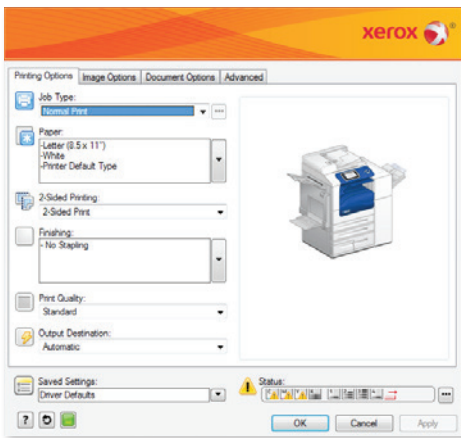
xerox

Printing Options | Image Options | Document Options | Advanced

Job Type:
Normal Print

Paper:
-Letter (8.5 x 11")
-White
-Printer Default Type

2-Sided Printing:
2-Sided Print

Finishing:
- No Stapling

Print Quality:
Standard

Output Destination:
Automatic

Saved Settings:
Driver Defaults

Status:

OK Cancel Apply